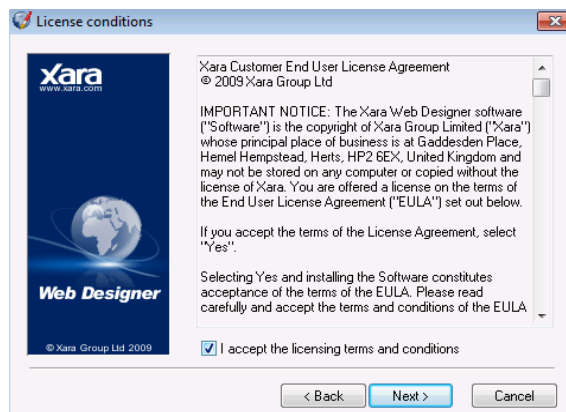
License conditions

xara
www.xara.com

Web Designer

© Xara Group Ltd 2009

Xara Customer End User License Agreement
© 2009 Xara Group Ltd

IMPORTANT NOTICE: The Xara Web Designer software ("Software") is the copyright of Xara Group Limited ("Xara") whose principal place of business is at Gaddesden Place, Hemel Hempstead, Herts, HP2 6EX, United Kingdom and may not be stored on any computer or copied without the license of Xara. You are offered a license on the terms of the End User License Agreement ("EULA") set out below.

If you accept the terms of the License Agreement, select "Yes".

Selecting Yes and installing the Software constitutes acceptance of the terms of the EULA. Please read carefully and accept the terms and conditions of the EULA

I accept the licensing terms and conditions

< Back Next > Cancel